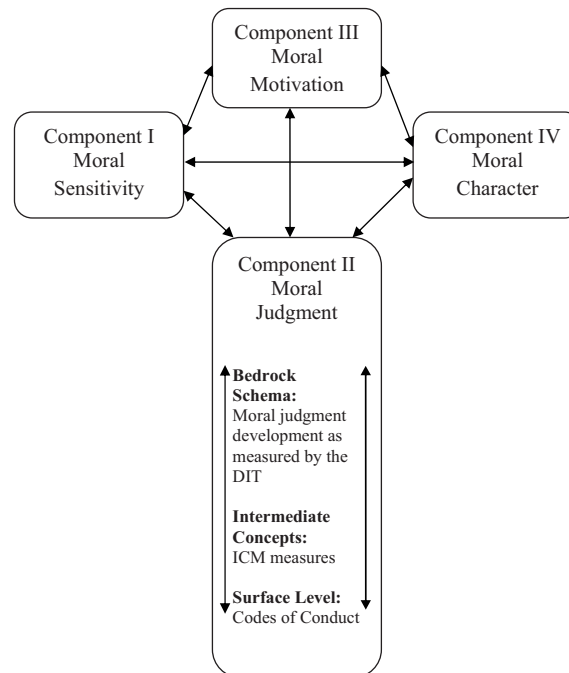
Component III
Moral
Motivation

Component I
Moral
Sensitivity

Component IV
Moral
Character

Component II
Moral
Judgment

**Bedrock Schema:**
Moral judgment development as measured by the DIT

**Intermediate Concepts:**
ICM measures

**Surface Level:**
Codes of Conduct